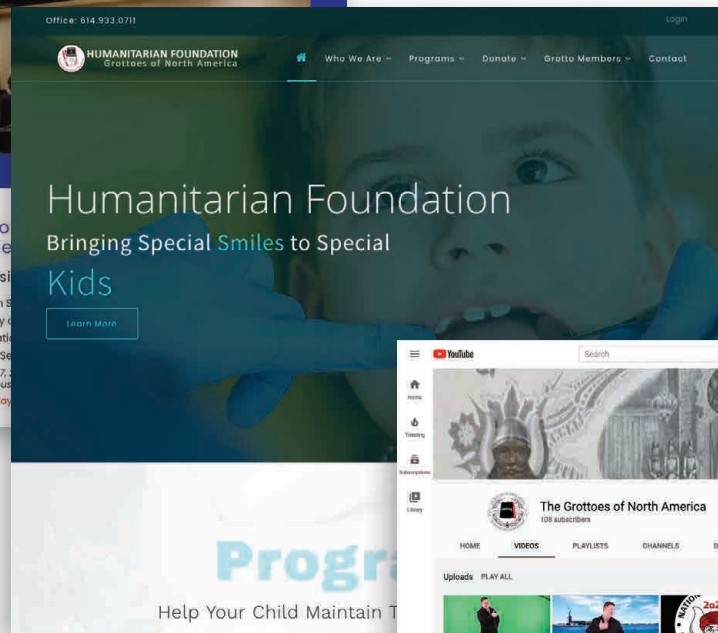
Office: 614.933.0711

Login

HUMANITARIAN FOUNDATION
Grottoes of North America

Who We Are ⌄ Programs ⌄ Donate ⌄ Grotto Members ⌄ Contact

Humanitarian Foundation

Bringing Special Smiles to Special Kids

Learn More

Progr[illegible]

Help Your Child Maintain T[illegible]

YouTube

Search

Home

Trending

Subscriptions

Library

The Grottoes of North America
108 subscribers

HOME VIDEOS PLAYLISTS CHANNELS

Uploads PLAY ALL